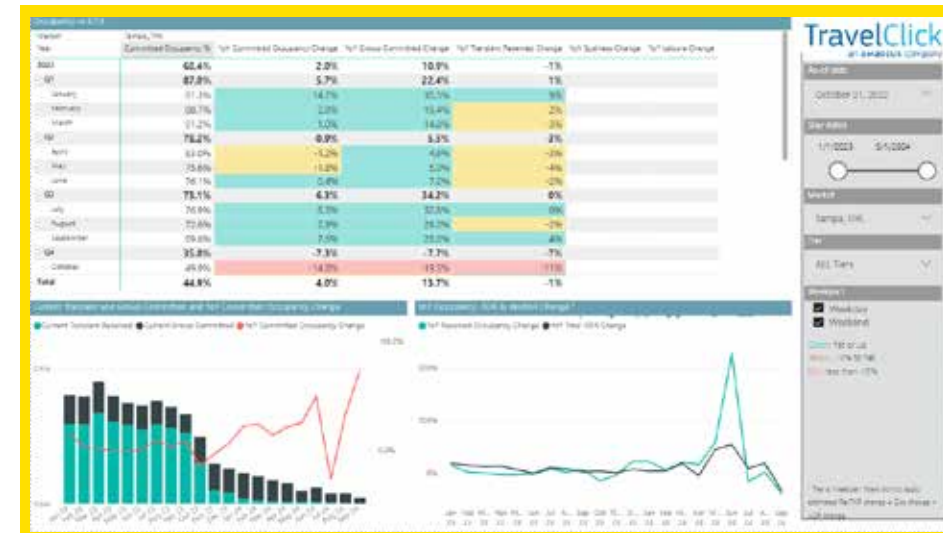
TravelClick
an amadeus company

| Year | Committed Occupancy % | YoY Committed Occupancy Change | YoY Group Committed Change | YoY Transient Reserved Change |
|---|---|---|---|---|
| 2023 | 60.4% | 2.0% | 10.9% | -1% |
| Q1 | 87.8% | 5.7% | 22.4% | 1% |
| January | 91.3% | 14.7% | 30.5% | 9% |
| February | 88.7% | 2.0% | 15.4% | 2% |
| March | 81.2% | 3.0% | 14.0% | 3% |
| Q2 | 78.2% | -0.9% | 5.5% | -3% |
| April | 83.0% | -1.2% | 4.6% | -3% |
| May | 75.6% | -1.8% | 5.0% | -4% |
| June | 76.1% | 0.4% | 7.2% | -2% |
| Q3 | 75.1% | 6.3% | 24.2% | 0% |
| July | 76.9% | 5.3% | 32.8% | 0% |
| August | 72.6% | 7.9% | 20.2% | -2% |
| September | 69.6% | 7.5% | 20.0% | 4% |
| Q4 | 35.8% | -7.3% | -7.7% | -7% |
| October | 49.8% | -14.0% | -19.5% | -11% |
| Total | 44.8% | 4.0% | 13.7% | -1% |

As of date
October 31, 2022

Stay dates
1/1/2023 5/1/2024

Market
Tampa, FL

Tier
All Tiers

Weekpart
Weekday
Weekend

Current Transient and Group Committed and YoY Committed Occupancy Change
Current Transient Reserved ● Current Group Committed ● YoY Committed Occupancy Change

YoY Occupancy, ADR & RevPAR Change
YoY Reserved Occupancy Change ● YoY Total ADR Change

200%
100%
0%
0.0%